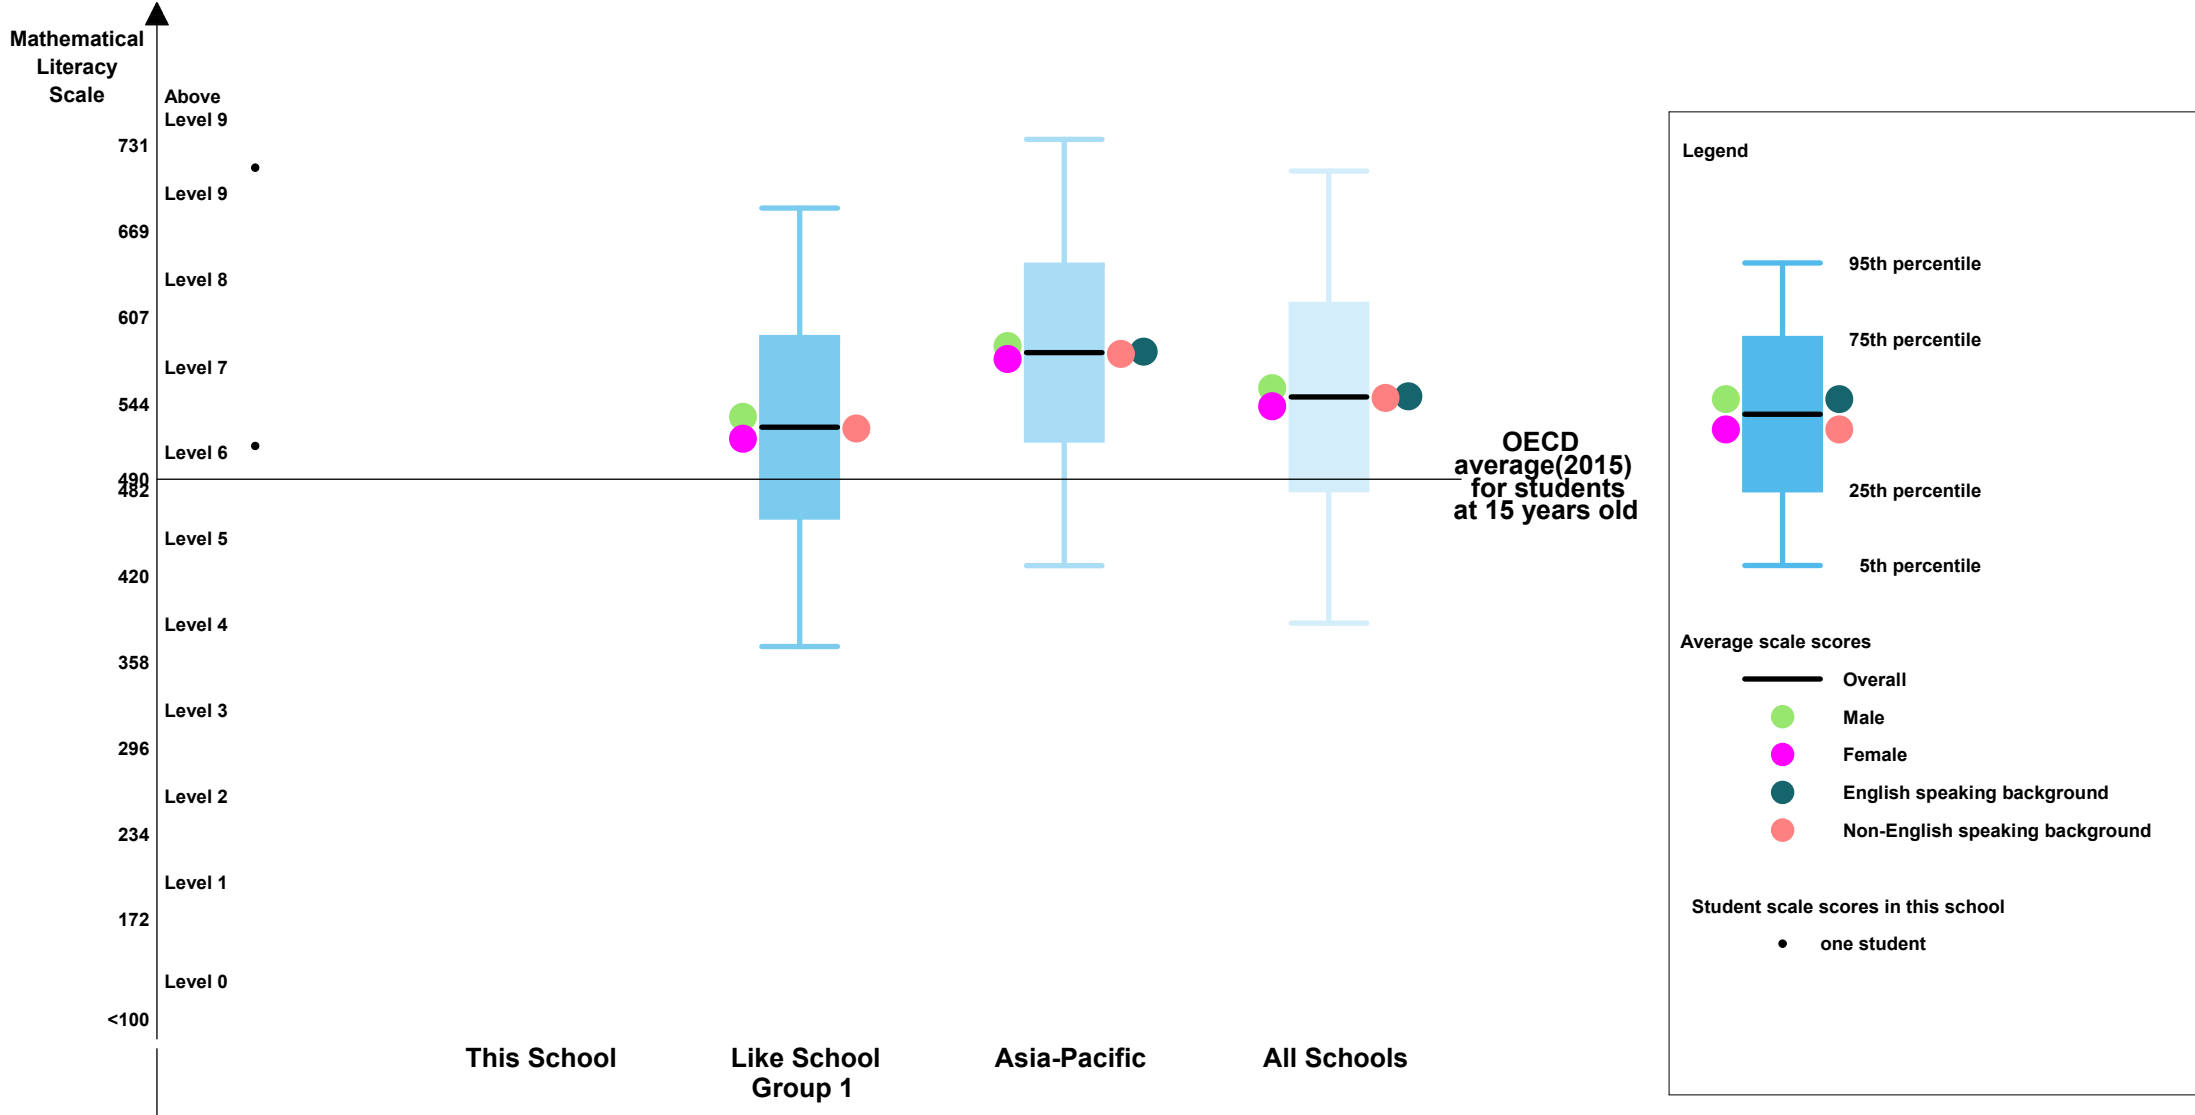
Mathematical Literacy Scale

Above Level 9
731
Level 9
669
Level 8
607
Level 7
544
Level 6
490
482
Level 5
420
Level 4
358
Level 3
296
Level 2
234
Level 1
172
Level 0
<100

OECD average(2015) for students at 15 years old

This School
Like School Group 1
Asia-Pacific
All Schools

Legend

95th percentile
75th percentile
25th percentile
5th percentile

Average scale scores
Overall
Male
Female
English speaking background
Non-English speaking background

Student scale scores in this school
one student